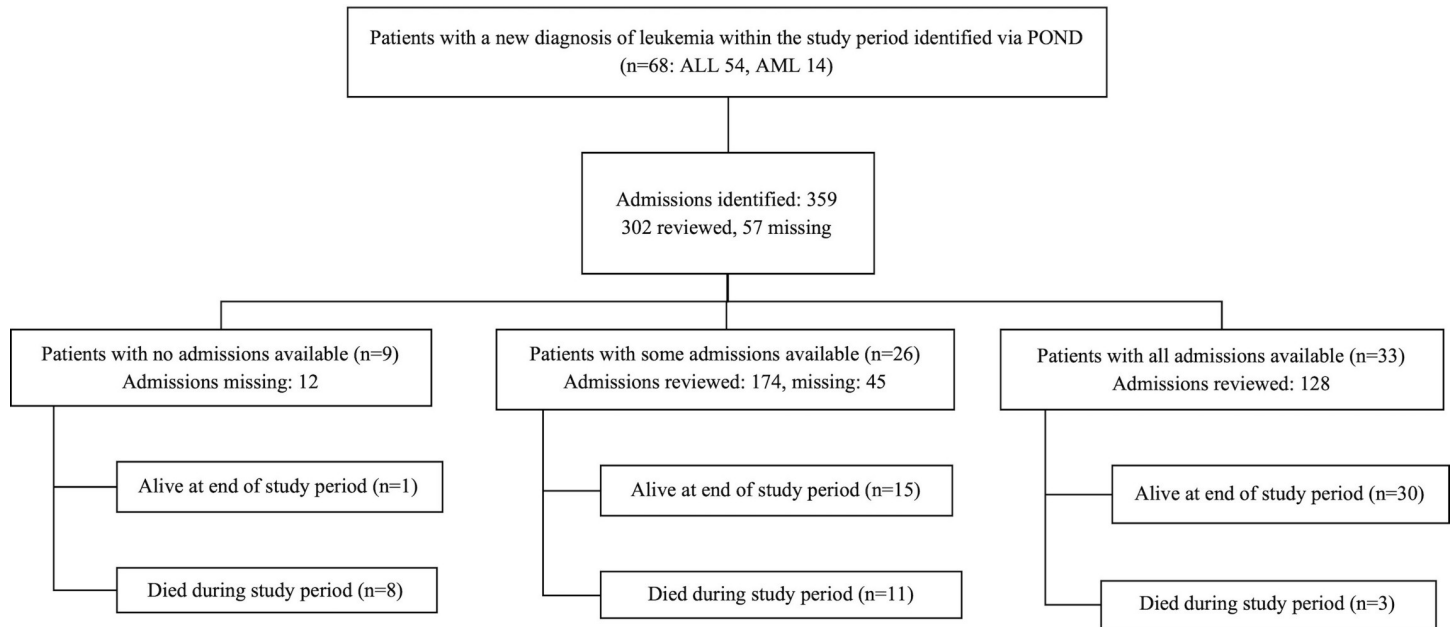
Patients with a new diagnosis of leukemia within the study period identified via POND
(n=68: ALL 54, AML 14)

Admissions identified: 359
302 reviewed, 57 missing

Patients with no admissions available (n=9)
Admissions missing: 12

Alive at end of study period (n=1)

Died during study period (n=8)

Patients with some admissions available (n=26)
Admissions reviewed: 174, missing: 45

Alive at end of study period (n=15)

Died during study period (n=11)

Patients with all admissions available (n=33)
Admissions reviewed: 128

Alive at end of study period (n=30)

Died during study period (n=3)